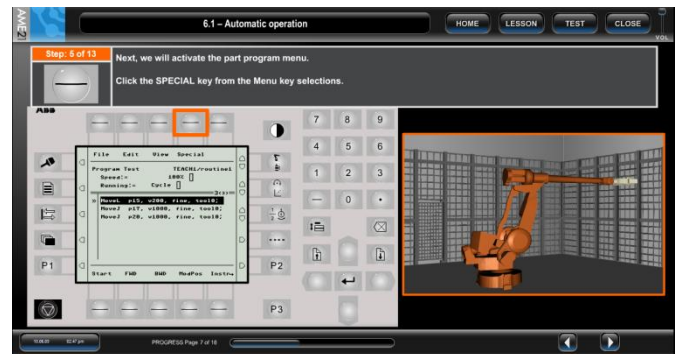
6.1 – Automatic operation

HOME LESSON TEST CLOSE

VOL

Step: 5 of 13

Next, we will activate the part program menu.

Click the SPECIAL key from the Menu key selections.

ABB

File Edit View Special

Program Test TENCH1/routine1
Speed:= 100%
Running:= Cycle

MoveL p15, v200, fine, tool0;
MoveL p17, v1000, fine, tool0;
MoveJ p20, v1000, fine, tool0;

Start FWD BWD ModPos Instr

P1 P2 P3

7 8 9
4 5 6
1 2 3
0 .

PROGRESS Page 7 of 16